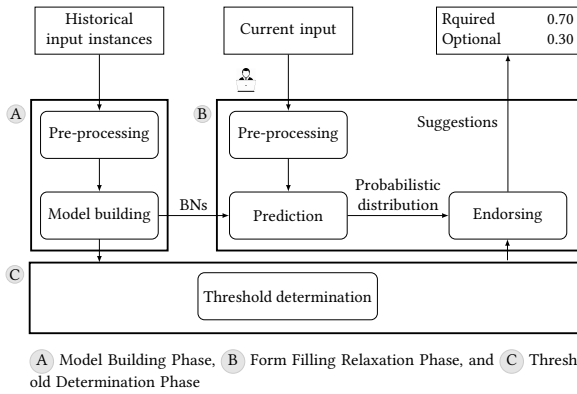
Historical input instances

Current input

| Rquired | 0.70 |
|---|---|
| Optional | 0.30 |

A

Pre-processing

Model building

BNs

B

Suggestions

Pre-processing

Prediction

Probabilistic distribution

Endorsing

C

Threshold determination

A Model Building Phase, B Form Filling Relaxation Phase, and C Threshold Determination Phase